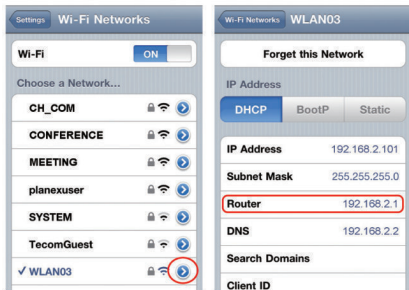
Settings Wi-Fi Networks

Wi-Fi ON

Choose a Network...

CH_COM

CONFERENCE

MEETING

planexuser

SYSTEM

TecomGuest

✓ WLAN03

Wi-Fi Networks WLAN03

Forget this Network

IP Address

DHCP BootP Static

| IP Address | 192.168.2.101 |
|---|---|
| Subnet Mask | 255.255.255.0 |
| Router | 192.168.2.1 |
| DNS | 192.168.2.2 |
| Search Domains | |
| Client ID | |